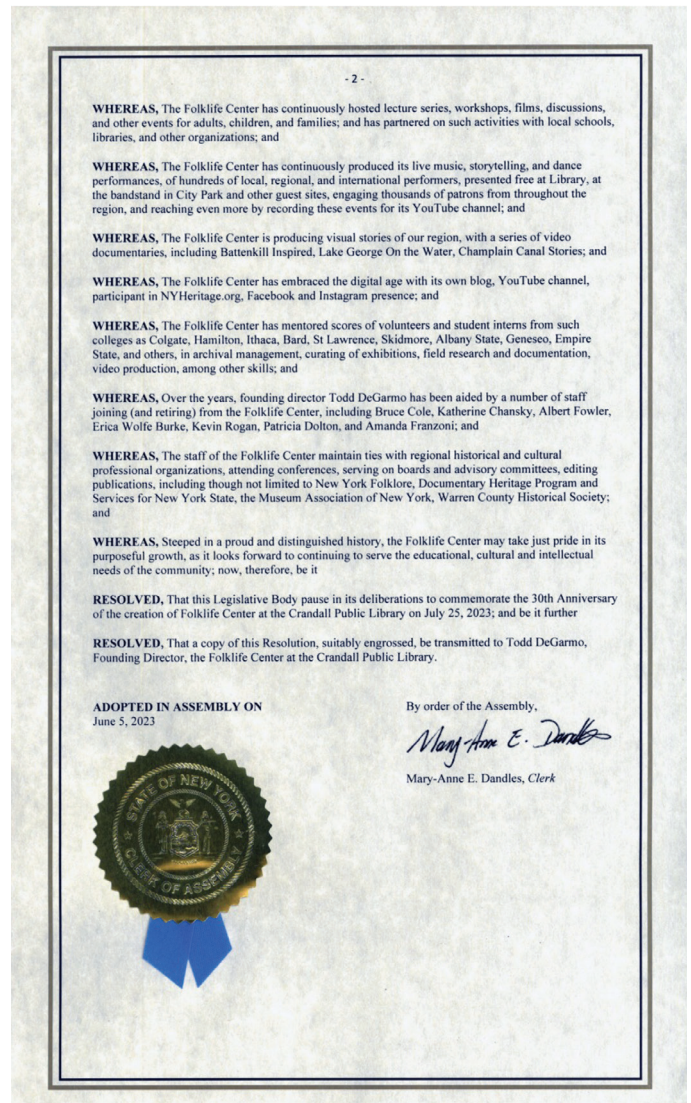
- 2 -

WHEREAS, The Folklife Center has continuously hosted lecture series, workshops, films, discussions, and other events for adults, children, and families; and has partnered on such activities with local schools, libraries, and other organizations; and

WHEREAS, The Folklife Center has continuously produced its live music, storytelling, and dance performances, of hundreds of local, regional, and international performers, presented free at Library, at the bandstand in City Park and other guest sites, engaging thousands of patrons from throughout the region, and reaching even more by recording these events for its YouTube channel; and

WHEREAS, The Folklife Center is producing visual stories of our region, with a series of video documentaries, including Battenkill Inspired, Lake George On the Water, Champlain Canal Stories; and

WHEREAS, The Folklife Center has embraced the digital age with its own blog, YouTube channel, participant in NYHeritage.org, Facebook and Instagram presence; and

WHEREAS, The Folklife Center has mentored scores of volunteers and student interns from such colleges as Colgate, Hamilton, Ithaca, Bard, St Lawrence, Skidmore, Albany State, Geneseo, Empire State, and others, in archival management, curating of exhibitions, field research and documentation, video production, among other skills; and

WHEREAS, Over the years, founding director Todd DeGarmo has been aided by a number of staff joining (and retiring) from the Folklife Center, including Bruce Cole, Katherine Chansky, Albert Fowler, Erica Wolfe Burke, Kevin Rogan, Patricia Dolton, and Amanda Franzoni; and

WHEREAS, The staff of the Folklife Center maintain ties with regional historical and cultural professional organizations, attending conferences, serving on boards and advisory committees, editing publications, including though not limited to New York Folklore, Documentary Heritage Program and Services for New York State, the Museum Association of New York, Warren County Historical Society; and

WHEREAS, Steeped in a proud and distinguished history, the Folklife Center may take just pride in its purposeful growth, as it looks forward to continuing to serve the educational, cultural and intellectual needs of the community; now, therefore, be it

RESOLVED, That this Legislative Body pause in its deliberations to commemorate the 30th Anniversary of the creation of Folklife Center at the Crandall Public Library on July 25, 2023; and be it further

RESOLVED, That a copy of this Resolution, suitably engrossed, be transmitted to Todd DeGarmo, Founding Director, the Folklife Center at the Crandall Public Library.

ADOPTED IN ASSEMBLY ON
June 5, 2023

By order of the Assembly,

Mary-Anne E. Dandles

Mary-Anne E. Dandles, Clerk

STATE OF NEW YORK
CLERK OF ASSEMBLY